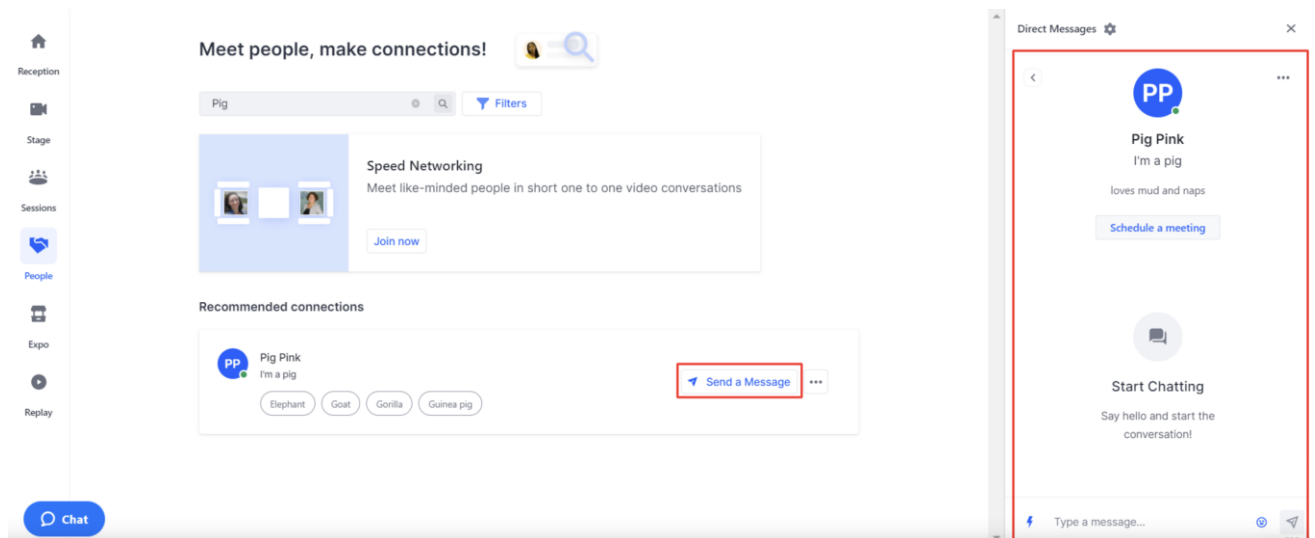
Reception

Stage

Sessions

People

Expo

Replay

Chat

Meet people, make connections!

Pig

Filters

Speed Networking

Meet like-minded people in short one to one video conversations

Join now

Recommended connections

PP

Pig Pink

I'm a pig

Elephant

Goat

Gorilla

Guinea pig

Send a Message

Direct Messages

PP

Pig Pink

I'm a pig

loves mud and naps

Schedule a meeting

Start Chatting

Say hello and start the conversation!

Type a message...